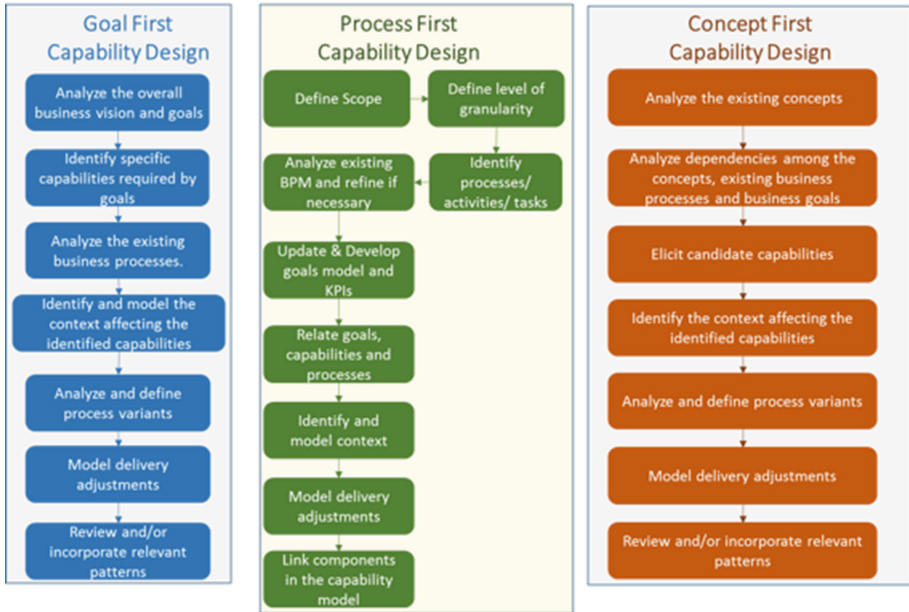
Goal First Capability Design

Analyze the overall business vision and goals

Identify specific capabilities required by goals

Analyze the existing business processes.

Identify and model the context affecting the identified capabilities

Analyze and define process variants

Model delivery adjustments

Review and/or incorporate relevant patterns

Process First Capability Design

Define Scope

Define level of granularity

Identify processes/ activities/ tasks

Analyze existing BPM and refine if necessary

Update & Develop goals model and KPIs

Relate goals, capabilities and processes

Identify and model context

Model delivery adjustments

Link components in the capability model

Concept First Capability Design

Analyze the existing concepts

Analyze dependencies among the concepts, existing business processes and business goals

Elicit candidate capabilities

Identify the context affecting the identified capabilities

Analyze and define process variants

Model delivery adjustments

Review and/or incorporate relevant patterns